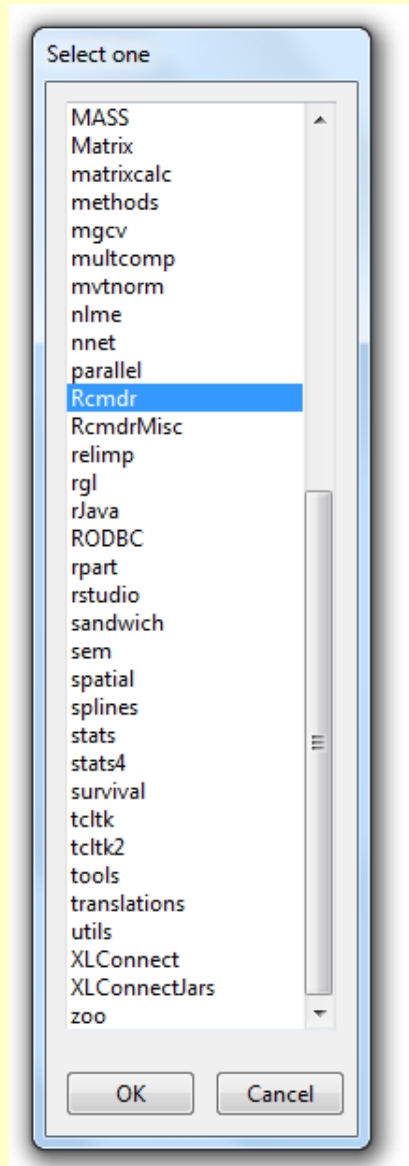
Select one

MASS
Matrix
matrixcalc
methods
mgcv
multcomp
mvtnorm
nlme
nnet
parallel
Rcmdr
RcmdrMisc
relimp
rgl
rJava
RODBC
rpart
rstudio
sandwich
sem
spatial
splines
stats
stats4
survival
tcltk
tcltk2
tools
translations
utils
XLConnect
XLConnectJars
zoo

OK
Cancel